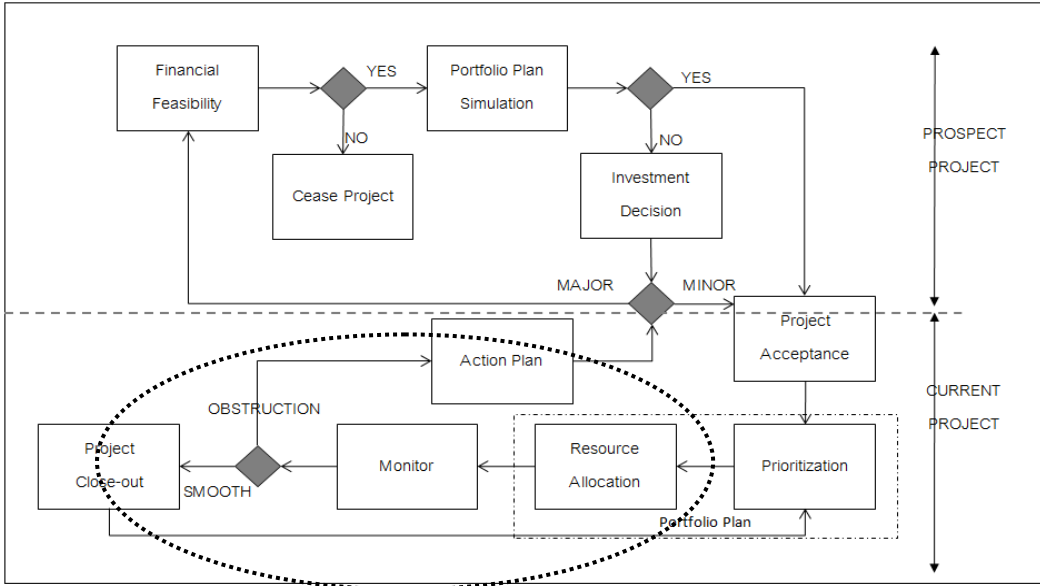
Financial Feasibility

YES

Portfolio Plan Simulation

YES

NO

NO

Cease Project

Investment Decision

PROSPECT PROJECT

MAJOR

MINOR

Project Acceptance

Action Plan

OBSTRUCTION

CURRENT PROJECT

Project Close-out

Monitor

Resource Allocation

Prioritization

SMOOTH

Portfolio Plan